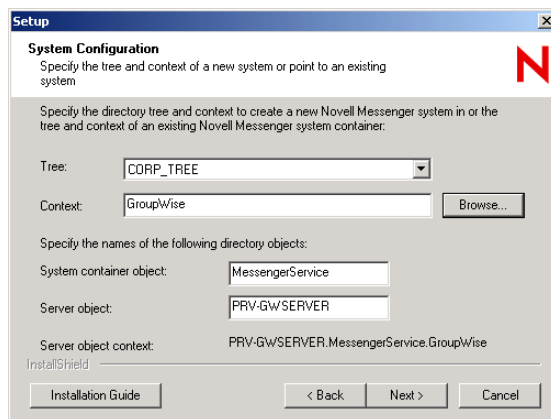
Setup

System Configuration
Specify the tree and context of a new system or point to an existing system

N

Specify the directory tree and context to create a new Novell Messenger system in or the tree and context of an existing Novell Messenger system container:

Tree: CORP_TREE

Context: GroupWise

Browse...

Specify the names of the following directory objects:

System container object: MessengerService

Server object: PRV-GWSERVER

Server object context: PRV-GWSERVER.MessengerService.GroupWise

InstallShield

Installation Guide

< Back

Next >

Cancel